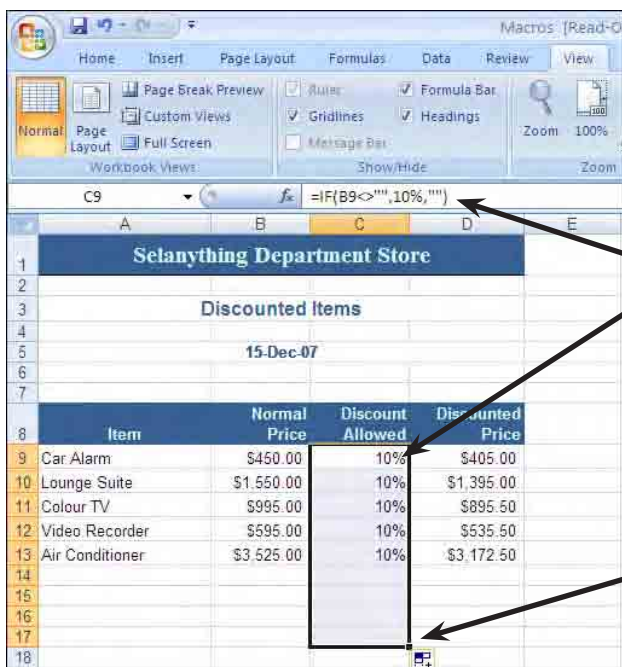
Macros [Read-O

Home Insert Page Layout Formulas Data Review View

Normal Page Layout Page Break Preview Custom Views Full Screen Workbook Views

Ruler Gridlines Message Bar Formula Bar Headings Show/Hide

Zoom 100% Zoom

C9 $f_x$ =IF(B9<>"",10%,"")

| | A | B | C | D | E |
|---|---|---|---|---|---|
| 1 | Selanything Department Store | | | | |
| 2 | | | | | |
| 3 | Discounted Items | | | | |
| 4 | | | | | |
| 5 | 15-Dec-07 | | | | |
| 6 | | | | | |
| 7 | | | | | |
| 8 | Item | Normal Price | Discount Allowed | Dis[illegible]unted Price | |
| 9 | Car Alarm | $450.00 | 10% | $405.00 | |
| 10 | Lounge Suite | $1,550.00 | 10% | $1,395.00 | |
| 11 | Colour TV | $995.00 | 10% | $895.50 | |
| 12 | Video Recorder | $595.00 | 10% | $535.50 | |
| 13 | Air Conditioner | $3,525.00 | 10% | $3,172.50 | |
| 14 | | | | | |
| 15 | | | | | |
| 16 | | | | | |
| 17 | | | | | |
| 18 | | | | | |